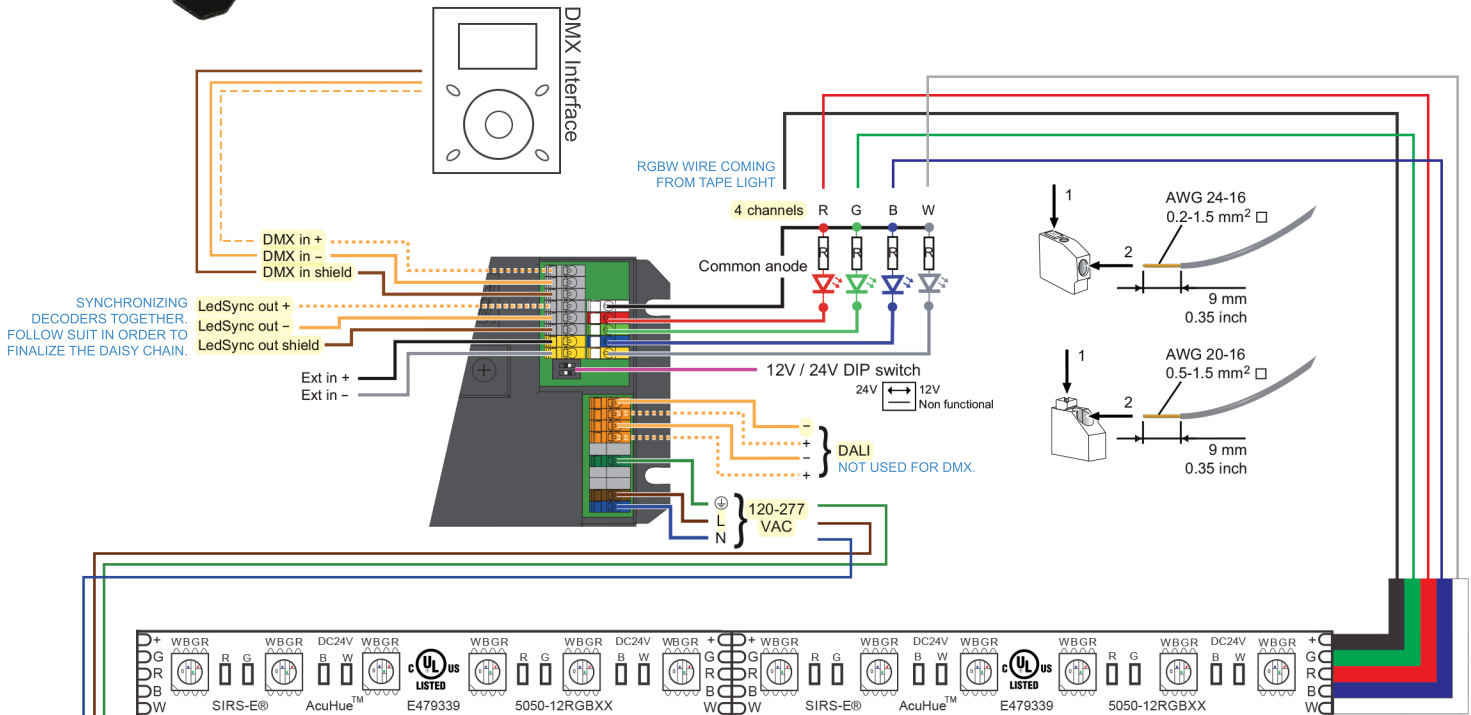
DMX Interface

RGBW WIRE COMING FROM TAPE LIGHT

4 channels R G B W

Common anode

DMX in +
DMX in –
DMX in shield

SYNCHRONIZING DECODERS TOGETHER. FOLLOW SUIT IN ORDER TO FINALIZE THE DAISY CHAIN.

LedSync out +
LedSync out –
LedSync out shield

Ext in +
Ext in –

12V / 24V DIP switch
24V 12V
Non functional

–
+
–
+
DALI
NOT USED FOR DMX.

L
N
120-277 VAC

1
2
AWG 24-16
0.2-1.5 mm$^2$ □
9 mm
0.35 inch

1
2
AWG 20-16
0.5-1.5 mm$^2$ □
9 mm
0.35 inch

+ G R B W WBGR R G WBGR DC24V B W WBGR LISTED WBGR R G WBGR DC24V B W WBGR + G R B W
SIRS-E® AcuHue$^{TM}$ E479339 5050-12RGBXX

+ G R B W WBGR R G WBGR DC24V B W WBGR LISTED WBGR R G WBGR DC24V B W WBGR + G R B W
SIRS-E® AcuHue$^{TM}$ E479339 5050-12RGBXX